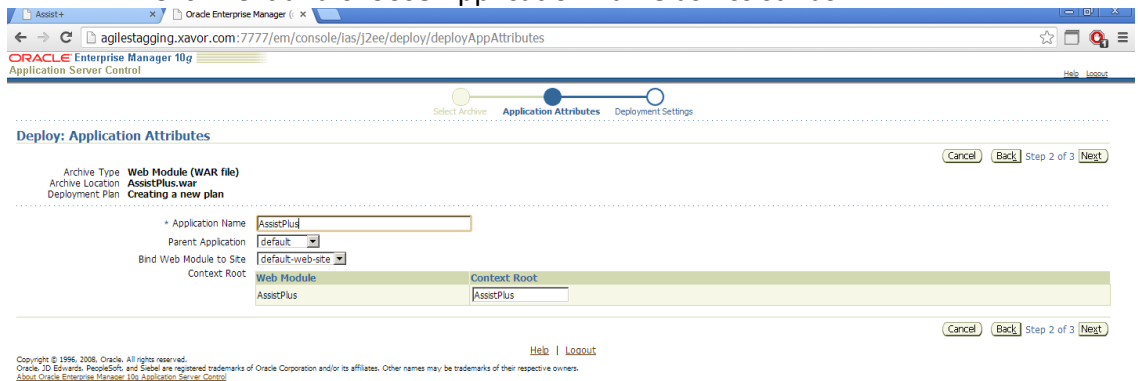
Assist+ ×
Oracle Enterprise Manager ( ×

agilestagging.xavor.com:7777/em/console/ias/j2ee/deploy/deployAppAttributes

ORACLE Enterprise Manager 10g
Application Server Control

Help Logout

Select Archive Application Attributes Deployment Settings

Deploy: Application Attributes

Cancel Back Step 2 of 3 Next

Archive Type Web Module (WAR file)
Archive Location AssistPlus.war
Deployment Plan Creating a new plan

* Application Name AssistPlus
Parent Application default
Bind Web Module to Site default-web-site
Context Root

| Web Module | Context Root |
|---|---|
| AssistPlus | AssistPlus |

Cancel Back Step 2 of 3 Next

Help | Logout

Copyright © 1996, 2008, Oracle. All rights reserved.
Oracle, JD Edwards, PeopleSoft, and Siebel are registered trademarks of Oracle Corporation and/or its affiliates. Other names may be trademarks of their respective owners.
About Oracle Enterprise Manager 10g Application Server Control